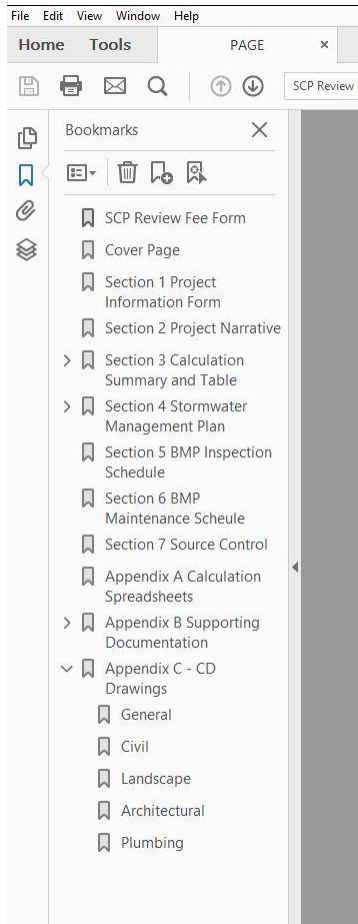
File Edit View Window Help

Home Tools PAGE ×

SCP Review

Bookmarks ×

SCP Review Fee Form

Cover Page

Section 1 Project Information Form

Section 2 Project Narrative

Section 3 Calculation Summary and Table

Section 4 Stormwater Management Plan

Section 5 BMP Inspection Schedule

Section 6 BMP Maintenance Scheule

Section 7 Source Control

Appendix A Calculation Spreadsheets

Appendix B Supporting Documentation

Appendix C - CD Drawings

General

Civil

Landscape

Architectural

Plumbing